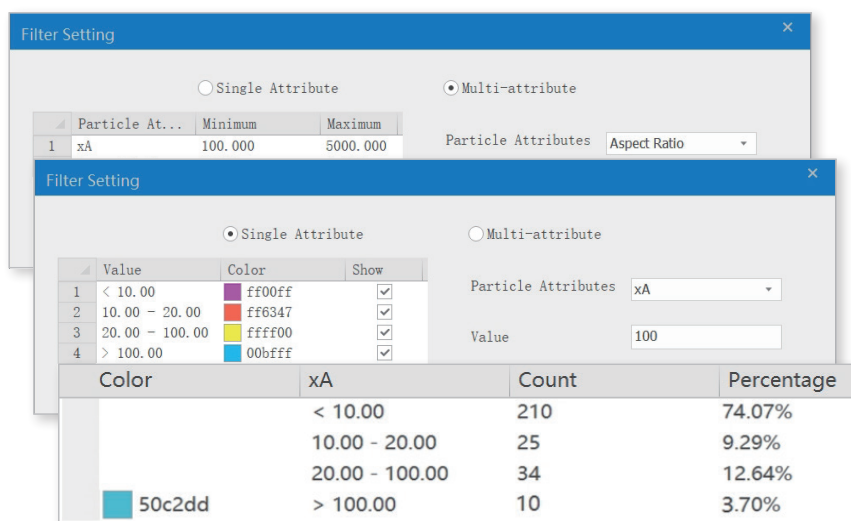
Filter Setting
×

Single Attribute
Multi-attribute

| | Particle At... | Minimum | Maximum |
|---|---|---|---|
| 1 | xA | 100.000 | 5000.000 |

Particle Attributes
Aspect Ratio

Filter Setting
×

Single Attribute
Multi-attribute

| | Value | Color | Show |
|---|---|---|---|
| 1 | < 10.00 | ff00ff | ✓ |
| 2 | 10.00 - 20.00 | ff6347 | ✓ |
| 3 | 20.00 - 100.00 | ffff00 | ✓ |
| 4 | > 100.00 | 00bfff | ✓ |

Particle Attributes
xA

Value
100

| Color | xA | Count | Percentage |
|---|---|---|---|
| | < 10.00 | 210 | 74.07% |
| | 10.00 - 20.00 | 25 | 9.29% |
| | 20.00 - 100.00 | 34 | 12.64% |
| 50c2dd | > 100.00 | 10 | 3.70% |